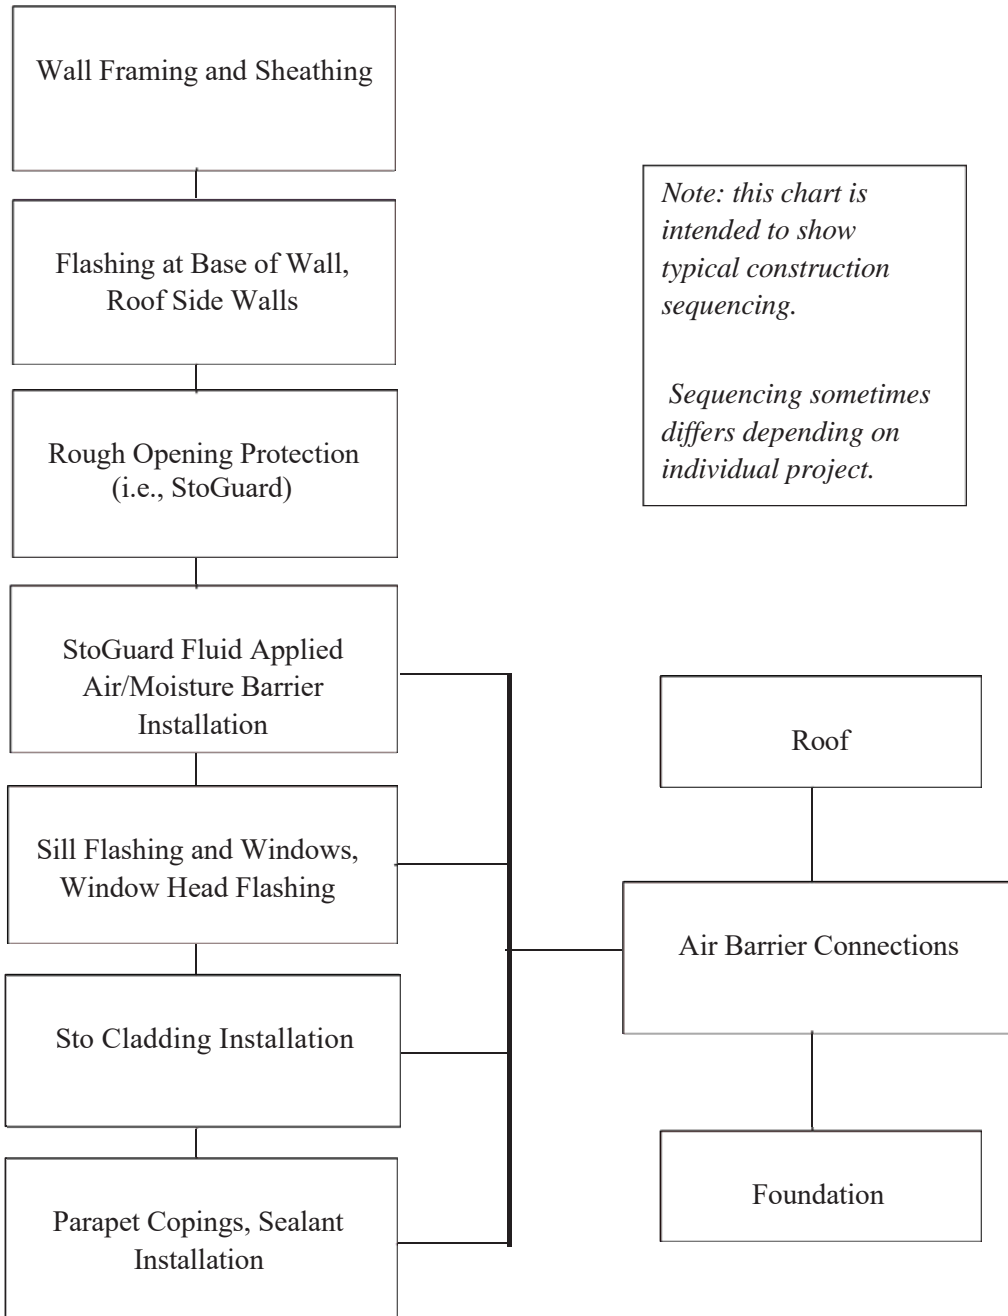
Wall Framing and Sheathing

Flashing at Base of Wall, Roof Side Walls

Rough Opening Protection (i.e., StoGuard)

StoGuard Fluid Applied Air/Moisture Barrier Installation

Sill Flashing and Windows, Window Head Flashing

Sto Cladding Installation

Parapet Copings, Sealant Installation

*Note: this chart is intended to show typical construction sequencing.*

*Sequencing sometimes differs depending on individual project.*

Roof

Air Barrier Connections

Foundation